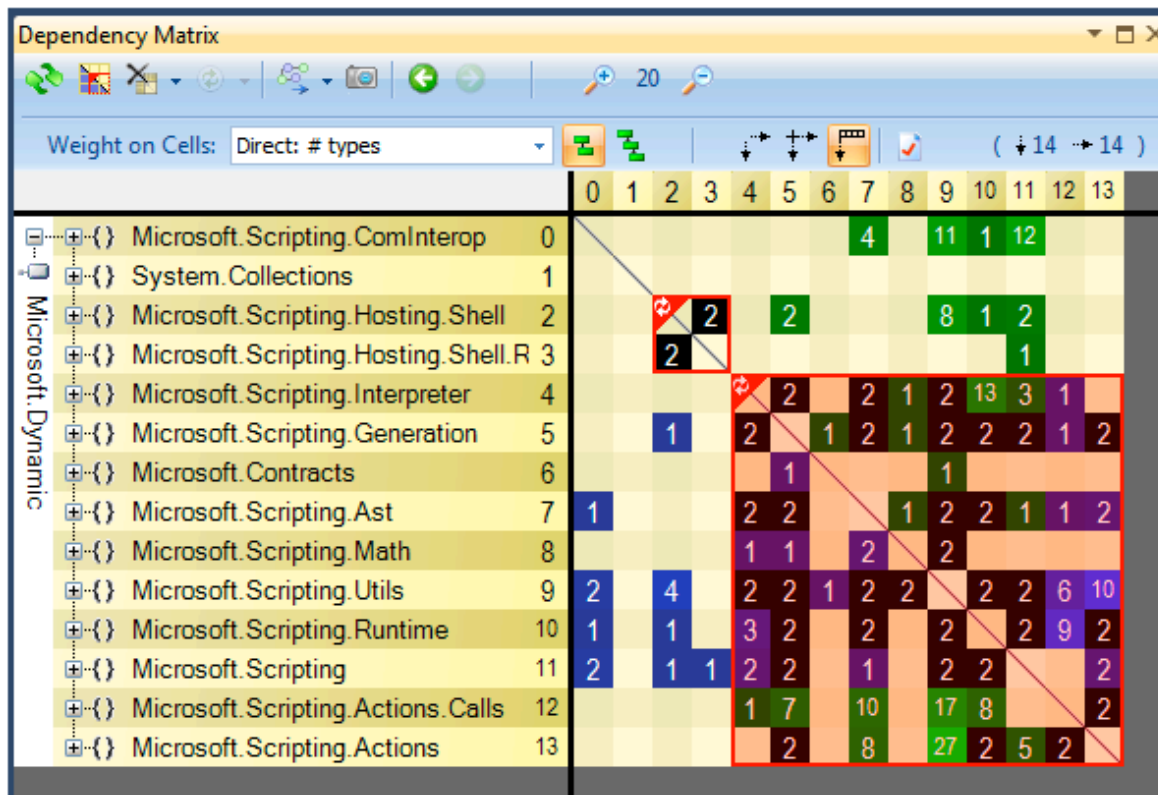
Dependency Matrix

20

Weight on Cells: Direct: # types

( 14 14 )

Microsoft.Dynamic

| | | 0 | 1 | 2 | 3 | 4 | 5 | 6 | 7 | 8 | 9 | 10 | 11 | 12 | 13 |
|---|---|---|---|---|---|---|---|---|---|---|---|---|---|---|---|
| Microsoft.Scripting.ComInterop | 0 | | | | | | | | 4 | | 11 | 1 | 12 | | |
| System.Collections | 1 | | | | | | | | | | | | | | |
| Microsoft.Scripting.Hosting.Shell | 2 | | | | 2 | | 2 | | | | 8 | 1 | 2 | | |
| Microsoft.Scripting.Hosting.Shell.R | 3 | | | 2 | | | | | | | | | 1 | | |
| Microsoft.Scripting.Interpreter | 4 | | | | | | 2 | | 2 | 1 | 2 | 13 | 3 | 1 | |
| Microsoft.Scripting.Generation | 5 | | | 1 | | 2 | | 1 | 2 | 1 | 2 | 2 | 2 | 1 | 2 |
| Microsoft.Contracts | 6 | | | | | | 1 | | | | 1 | | | | |
| Microsoft.Scripting.Ast | 7 | 1 | | | | 2 | 2 | | | 1 | 2 | 2 | 1 | 1 | 2 |
| Microsoft.Scripting.Math | 8 | | | | | 1 | 1 | | 2 | | 2 | | | | |
| Microsoft.Scripting.Utils | 9 | 2 | | 4 | | 2 | 2 | 1 | 2 | 2 | | 2 | 2 | 6 | 10 |
| Microsoft.Scripting.Runtime | 10 | 1 | | 1 | | 3 | 2 | | 2 | | 2 | | 2 | 9 | 2 |
| Microsoft.Scripting | 11 | 2 | | 1 | 1 | 2 | 2 | | 1 | | 2 | 2 | | | 2 |
| Microsoft.Scripting.Actions.Calls | 12 | | | | | 1 | 7 | | 10 | | 17 | 8 | | | 2 |
| Microsoft.Scripting.Actions | 13 | | | | | | 2 | | 8 | | 27 | 2 | 5 | 2 | |